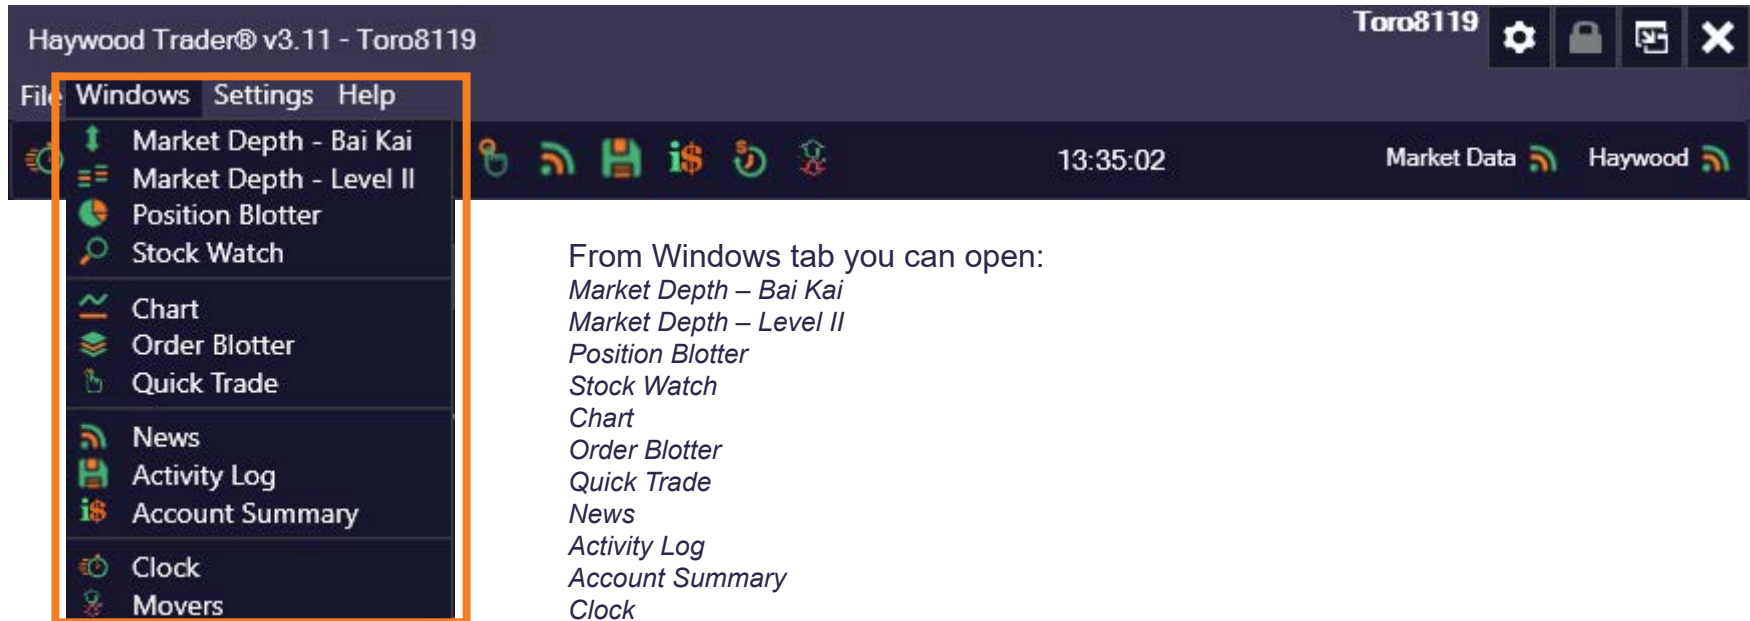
Haywood Trader® v3.11 - Toro8119

Toro8119

File Windows Settings Help

Market Depth - Bai Kai
Market Depth - Level II
Position Blotter
Stock Watch

Chart
Order Blotter
Quick Trade

News
Activity Log
Account Summary

Clock
Movers

13:35:02

Market Data

Haywood

From Windows tab you can open:
*Market Depth – Bai Kai*
*Market Depth – Level II*
*Position Blotter*
*Stock Watch*
*Chart*
*Order Blotter*
*Quick Trade*
*News*
*Activity Log*
*Account Summary*
*Clock*